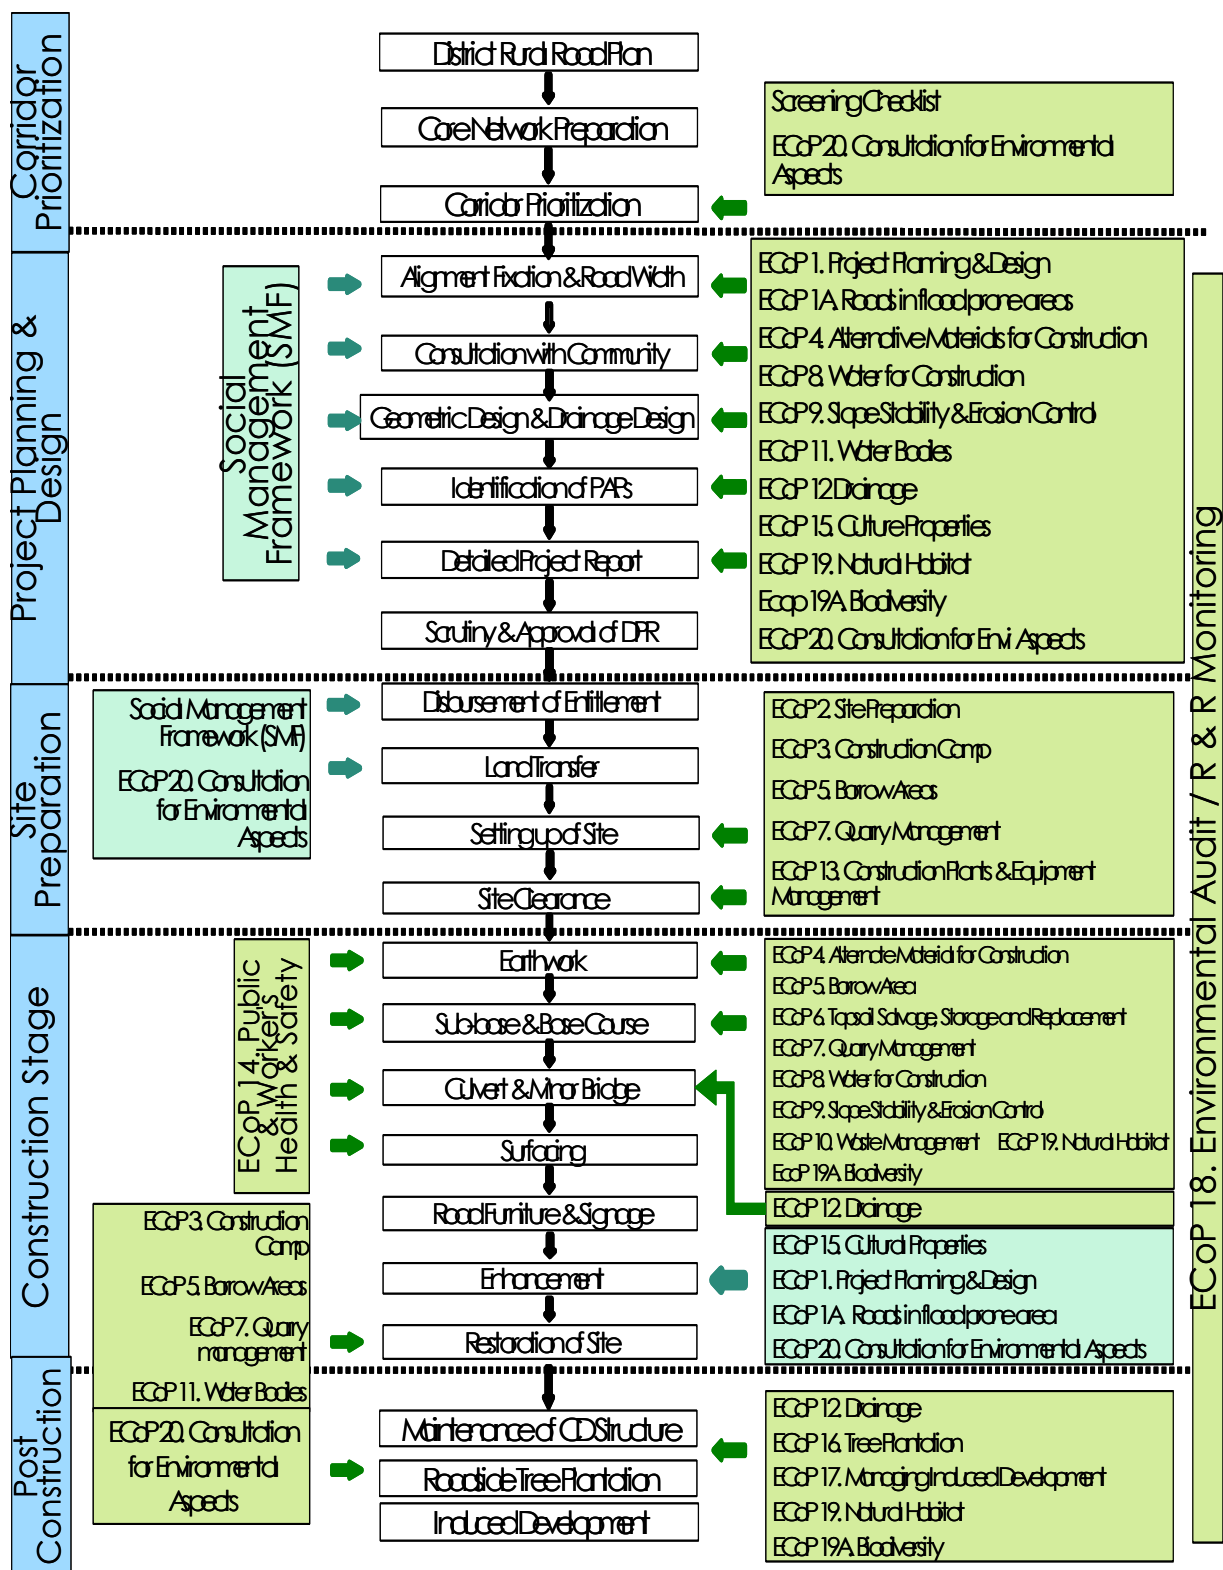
Corridor Prioritization

District Rural Road Plan

Core Network Preparation

Corridor Prioritization

Screening Checklist

ECoP 20. Consultation for Environmental Aspects

Project Planning & Design

Social Management Framework (SMF)

Alignment Fixation & Road Width

Consultation with Community

Geometric Design & Drainage Design

Identification of PAPs

Detailed Project Report

Scrutiny & Approval of DPR

ECoP 1. Project Planning & Design

ECoP 1A. Roads in flood prone areas

ECoP 4. Alternative Materials for Construction

ECoP 8. Water for Construction

ECoP 9. Slope Stability & Erosion Control

ECoP 11. Water Bodies

ECoP 12 Drainage

ECoP 15. Culture Properties

ECoP 19. Natural Habitat

Ecop 19A. Biodiversity

ECoP 20. Consultation for Envi Aspects

ECoP 18. Environmental Audit / R & R Monitoring

Site Preparation

Social Management Framework (SMF)

ECoP 20. Consultation for Environmental Aspects

Disbursement of Entitlement

Land Transfer

Setting up of Site

Site Clearance

ECoP 2. Site Preparation

ECoP 3. Construction Camp

ECoP 5. Borrow Areas

ECoP 7. Quarry Management

ECoP 13. Construction Plants & Equipment Management

Construction Stage

ECoP 14. Public & Workers Health & Safety

Earthwork

Sub-base & Base Course

Culvert & Minor Bridge

Surfacing

Road Furniture & Signage

Enhancement

Restoration of Site

ECoP 4. Alternate Material for Construction

ECoP 5. Borrow Area

ECoP 6. Topsoil Salvage, Storage and Replacement

ECoP 7. Quary Management

ECoP 8. Water for Construction

ECoP 9. Slope Stability & Erosion Control

ECoP 10. Waste Management ECoP 19. Natural Habitat

EcoP 19A. Biodiversity

ECoP 12. Drainage

ECoP 15. Cultural Properties

ECoP 1. Project Planning & Design

ECoP 1A. Roads in flood prone area

ECoP 20. Consultation for Environmental Aspects

ECoP 3. Construction Camp

ECoP 5. Borrow Areas

ECoP 7. Quary management

ECoP 11. Water Bodies

Post Construction

ECoP 20. Consultation for Environmental Aspects

Maintenance of CD Structure

Roadside Tree Plantation

Induced Development

ECoP 12. Drainage

ECoP 16. Tree Plantation

ECoP 17. Managing Induced Development

ECoP 19. Natural Habitat

ECoP 19A. Biodiversity